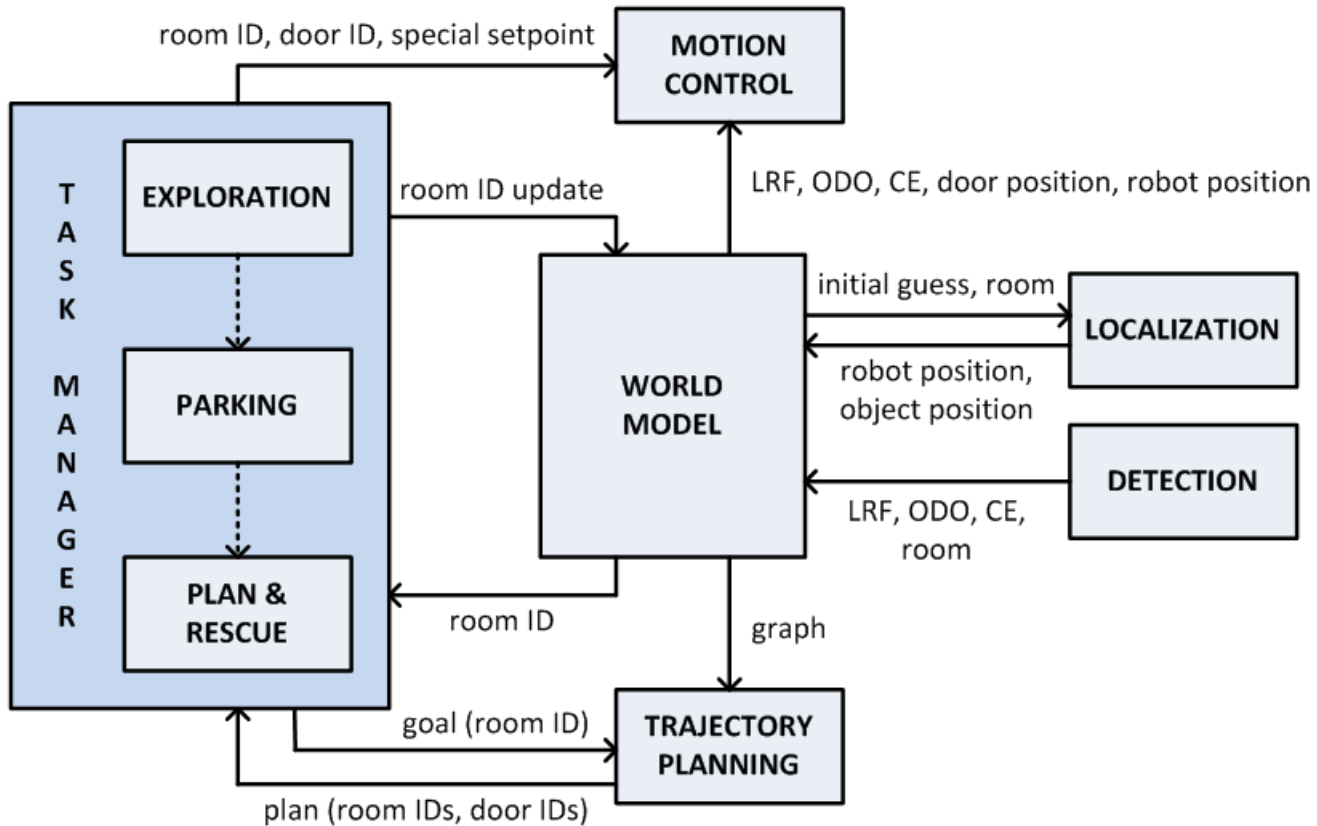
room ID, door ID, special setpoint

MOTION CONTROL

TASK MANAGER

EXPLORATION

room ID update

LRF, ODO, CE, door position, robot position

initial guess, room

LOCALIZATION

PARKING

WORLD MODEL

robot position, object position

DETECTION

LRF, ODO, CE, room

PLAN & RESCUE

room ID

graph

goal (room ID)

TRAJECTORY PLANNING

plan (room IDs, door IDs)